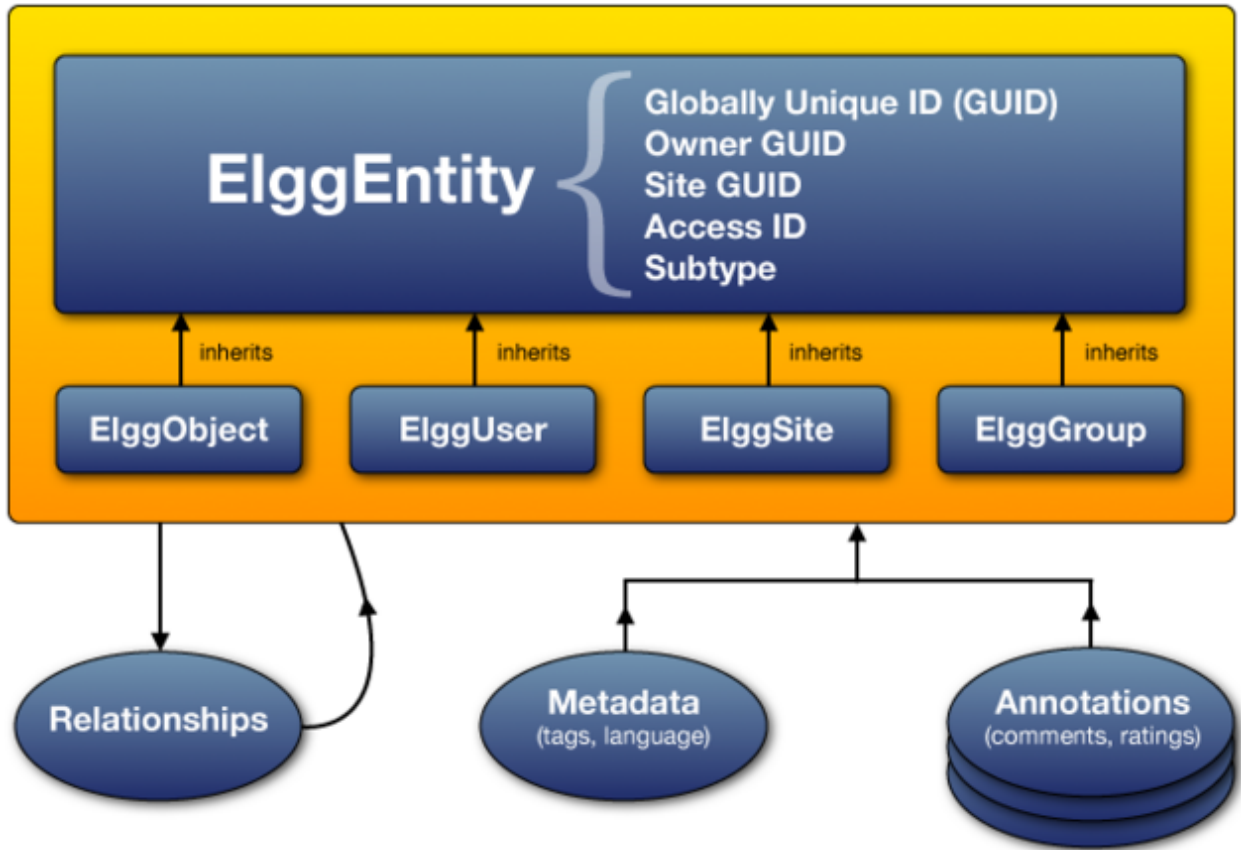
ElggEntity

Globally Unique ID (GUID)
Owner GUID
Site GUID
Access ID
Subtype

inherits
inherits
inherits
inherits

ElggObject
ElggUser
ElggSite
ElggGroup

Relationships

Metadata
(tags, language)

Annotations
(comments, ratings)